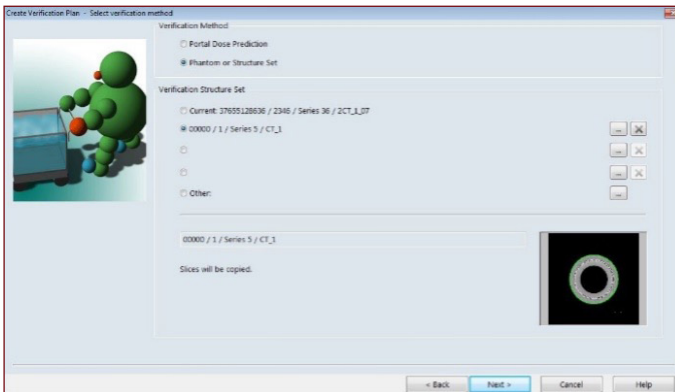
Create Verification Plan - Select verification method

Verification Method

Portal Dose Prediction

Phantom or Structure Set

Verification Structure Set

Current: 37655128636 / 2346 / Series 36 / 2CT_1_07

00000 / 1 / Series 5 / CT_1

...

...

...

Other:

...

00000 / 1 / Series 5 / CT_1

Slices will be copied.

< Back

Next >

Cancel

Help